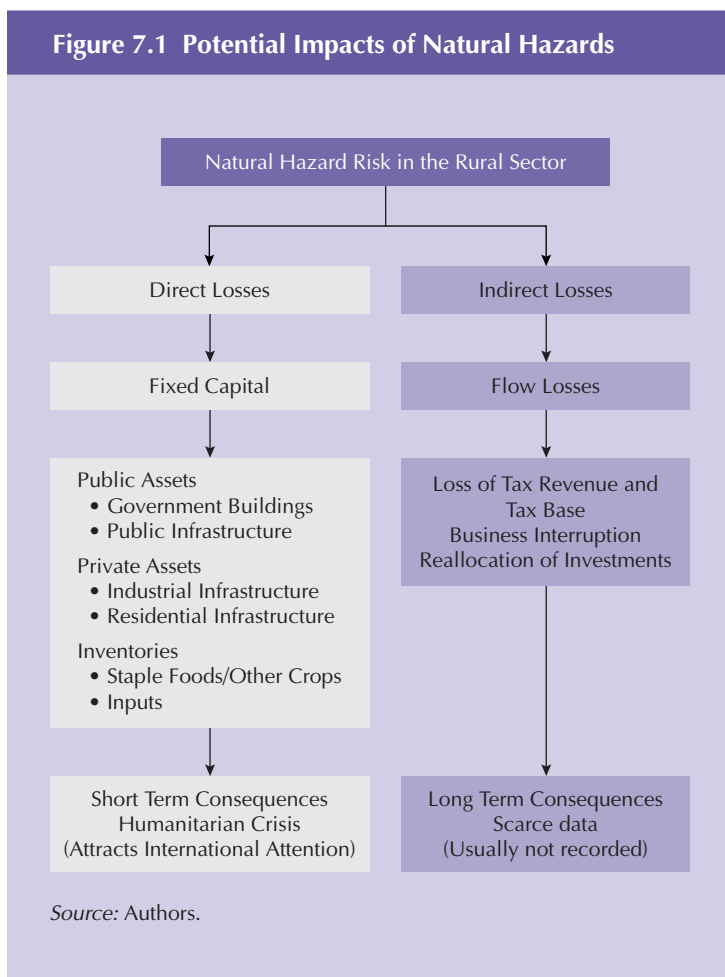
Figure 7.1 Potential Impacts of Natural Hazards

Natural Hazard Risk in the Rural Sector

Direct Losses

Fixed Capital

Public Assets
• Government Buildings
• Public Infrastructure
Private Assets
• Industrial Infrastructure
• Residential Infrastructure
Inventories
• Staple Foods/Other Crops
• Inputs

Short Term Consequences
Humanitarian Crisis
(Attracts International Attention)

Indirect Losses

Flow Losses

Loss of Tax Revenue and Tax Base
Business Interruption
Reallocation of Investments

Long Term Consequences
Scarce data
(Usually not recorded)

Source: Authors.